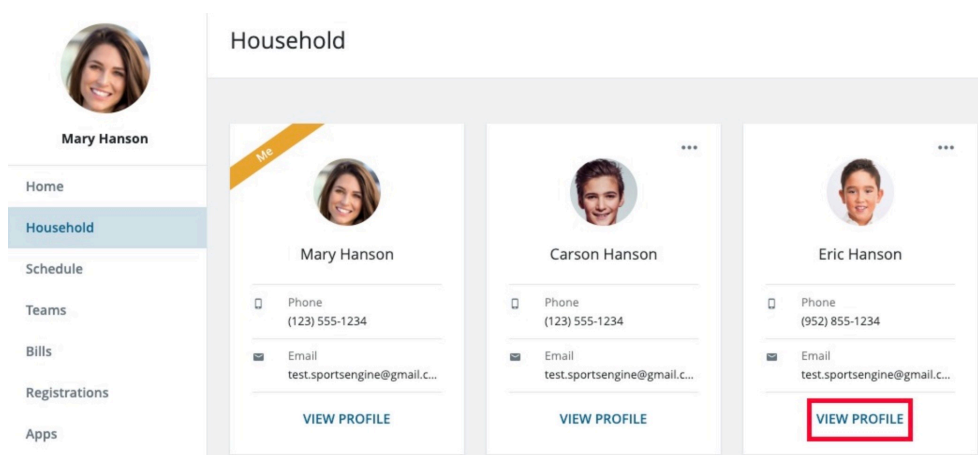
Mary Hanson

Home

Household

Schedule

Teams

Bills

Registrations

Apps

Household

Me

Mary Hanson

Phone
(123) 555-1234

Email
test.sportsengine@gmail.c...

VIEW PROFILE

...

Carson Hanson

Phone
(123) 555-1234

Email
test.sportsengine@gmail.c...

VIEW PROFILE

...

Eric Hanson

Phone
(952) 855-1234

Email
test.sportsengine@gmail.c...

VIEW PROFILE